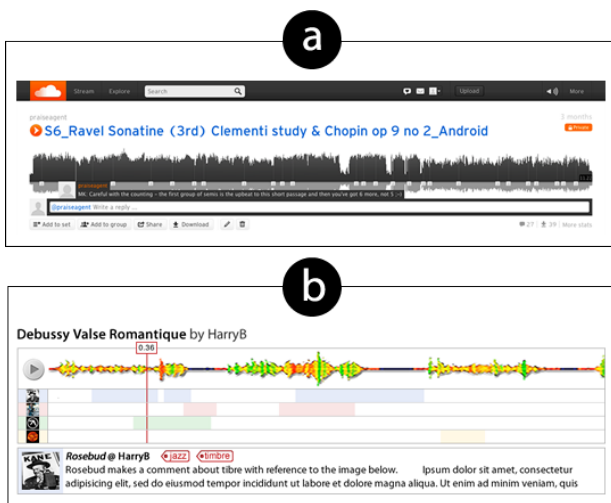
a

Stream Explore Search

Upload More

praiseagent

3 months

S6_Ravel Sonatine (3rd) Clementi study & Chopin op 9 no 2_Android

Private

praiseagent

MK: Careful with the counting – the first group of semis is the upbeat to this short passage and then you've got 6 more, not 5 ;-)

@praiseagent Write a reply ...

Add to set Add to group Share Download

27 39 More stats

b

Debussy Valse Romantique by HarryB

0.36

KANE

Rosebud @ HarryB jazz timbre

Rosebud makes a comment about tibre with reference to the image below. Ipsum dolor sit amet, consectetur adipisicing elit, sed do eiusmod tempor incididunt ut labore et dolore magna aliqua. Ut enim ad minim veniam, quis